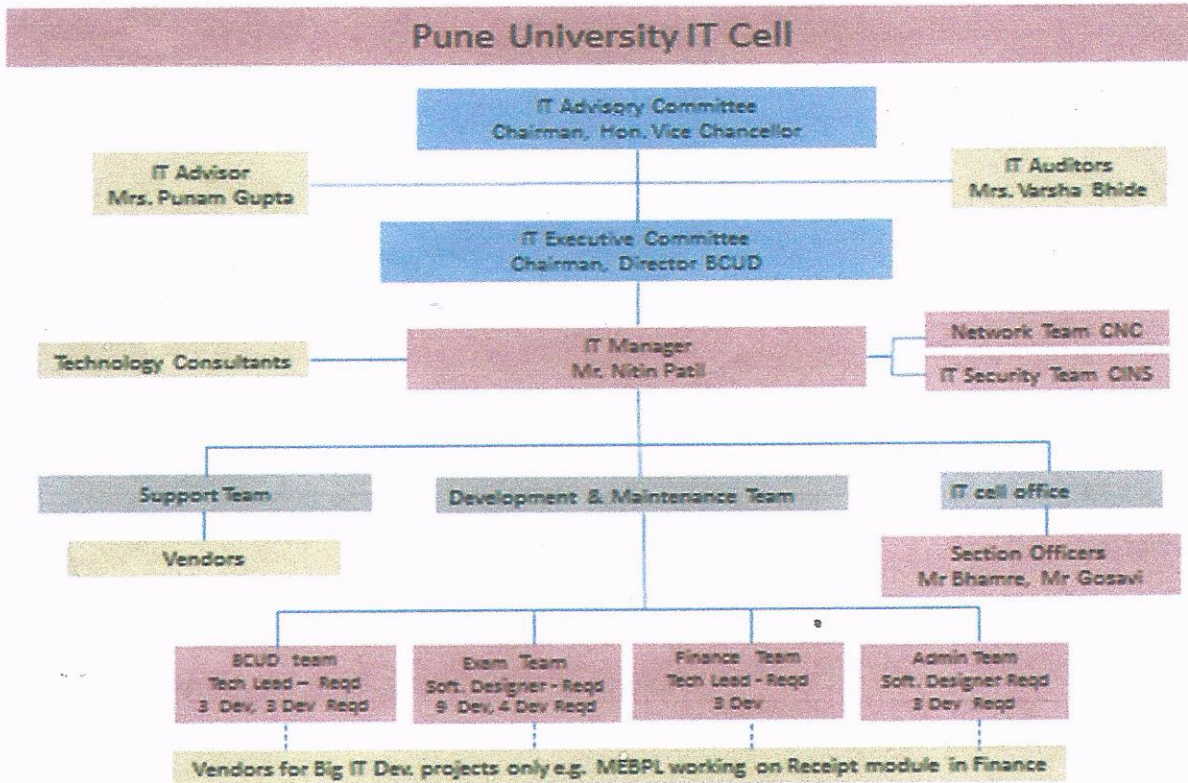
Pune University IT Cell

IT Advisory Committee
Chairman, Hon. Vice Chancellor

IT Advisor
Mrs. Punam Gupta

IT Auditors
Mrs. Varsha Bhide

IT Executive Committee
Chairman, Director BCUD

Technology Consultants

IT Manager
Mr. Nitin Patil

Network Team CNC

IT Security Team CINS

Support Team

Vendors

Development & Maintenance Team

IT cell office

Section Officers
Mr Bhamre, Mr Gosavi

BCUD team
Tech Lead – Reqd
3 Dev, 3 Dev Reqd

Exam Team
Soft. Designer - Reqd
9 Dev, 4 Dev Reqd

Finance Team
Tech Lead - Reqd
3 Dev

Admin Team
Soft. Designer Reqd
3 Dev Reqd

Vendors for Big IT Dev. projects only e.g. MEBPL working on Receipt module in Finance